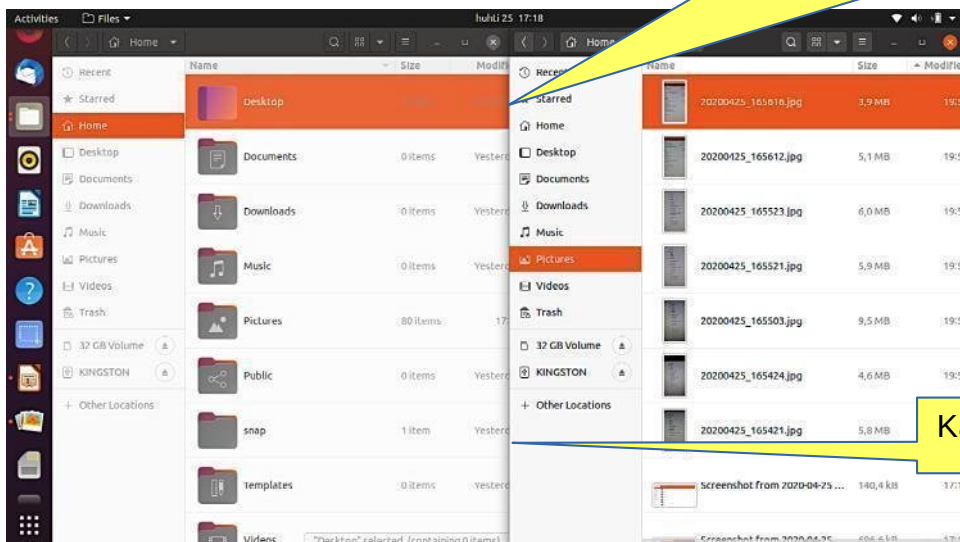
Activities Files ▾ huhti 25 17:18

Home

Recent
Starred
Home
Desktop
Documents
Downloads
Music
Pictures
Videos
Trash
32 GB Volume
KINGSTON
+ Other Locations

| Name | Size | Modifi |
|---|---|---|
| Desktop | | |
| Documents | 0 items | Yesterd |
| Downloads | 0 items | Yesterd |
| Music | 0 items | Yesterd |
| Pictures | 80 items | 17 |
| Public | 0 items | Yesterd |
| snap | 1 item | Yesterd |
| Templates | 0 items | Yesterd |
| Videos | | |

"Desktop" selected (containing 0 items)

Home

Recent
Starred
Home
Desktop
Documents
Downloads
Music
Pictures
Videos
Trash
32 GB Volume
KINGSTON
+ Other Locations

| Name | Size | Modifie |
|---|---|---|
| 20200425_165616.jpg | 3,9 MB | 19: |
| 20200425_165612.jpg | 5,1 MB | 19: |
| 20200425_165523.jpg | 6,0 MB | 19: |
| 20200425_165521.jpg | 5,9 MB | 19: |
| 20200425_165503.jpg | 9,5 MB | 19: |
| 20200425_165424.jpg | 4,6 MB | 19: |
| 20200425_165421.jpg | 5,8 MB | 19: |
| Screenshot from 2020-04-25 ... | 140,4 kB | 17: |
| Screenshot from 2020-04-25 ... | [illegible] | 17: |

K